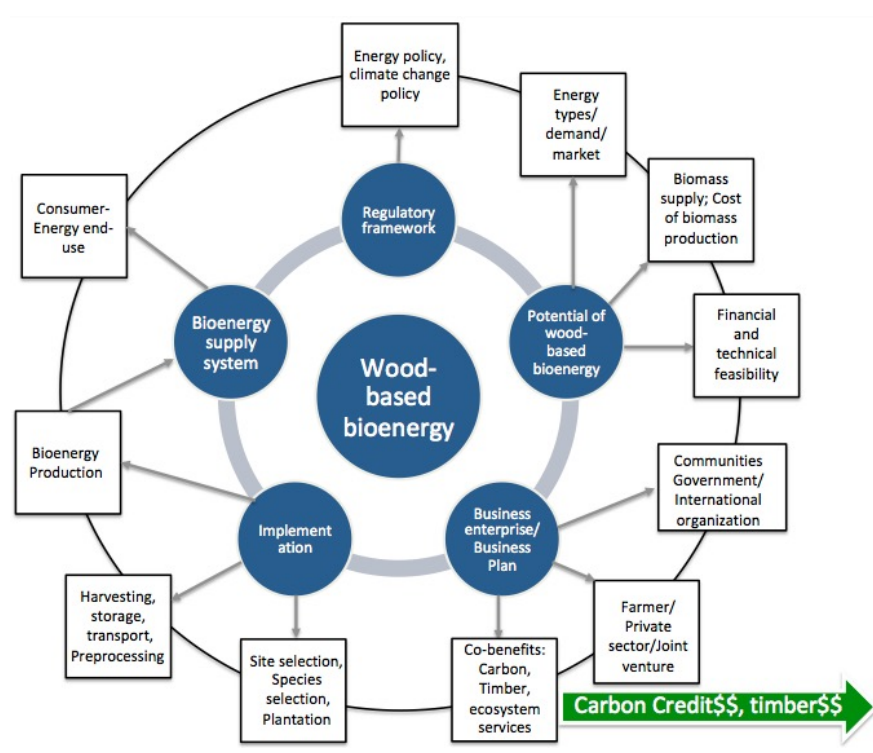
Energy policy, climate change policy

Energy types/ demand/ market

Biomass supply; Cost of biomass production

Financial and technical feasibility

Communities Government/ International organization

Farmer/ Private sector/Joint venture

Co-benefits: Carbon, Timber, ecosystem services

Site selection, Species selection, Plantation

Harvesting, storage, transport, Preprocessing

Bioenergy Production

Consumer-Energy end-use

Regulatory framework

Potential of wood-based bioenergy

Business enterprise/ Business Plan

Implement ation

Bioenergy supply system

Wood-based bioenergy

Carbon Credit$$, timber$$